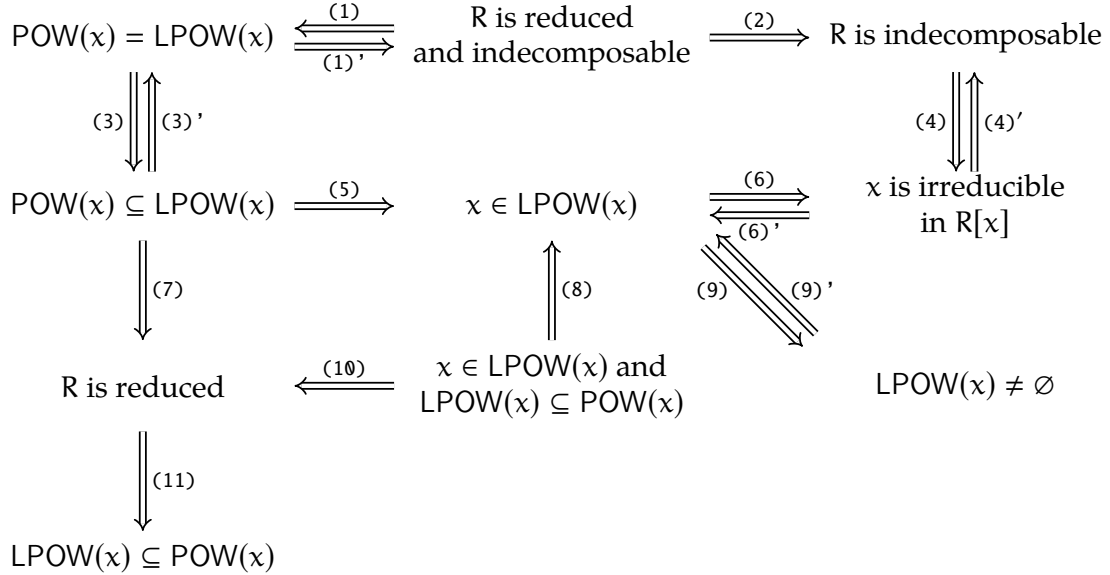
$\mathsf{POW}(x) = \mathsf{LPOW}(x)$ (1) (1)' R is reduced and indecomposable (2) R is indecomposable

(3) (3)' (4) (4)'

$\mathsf{POW}(x) \subseteq \mathsf{LPOW}(x)$ (5) $x \in \mathsf{LPOW}(x)$ (6) (6)' $x$ is irreducible in $R[x]$

(7) (8) (9) (9)'

R is reduced (10) $x \in \mathsf{LPOW}(x)$ and $\mathsf{LPOW}(x) \subseteq \mathsf{POW}(x)$ $\mathsf{LPOW}(x) \neq \varnothing$

(11)

$\mathsf{LPOW}(x) \subseteq \mathsf{POW}(x)$